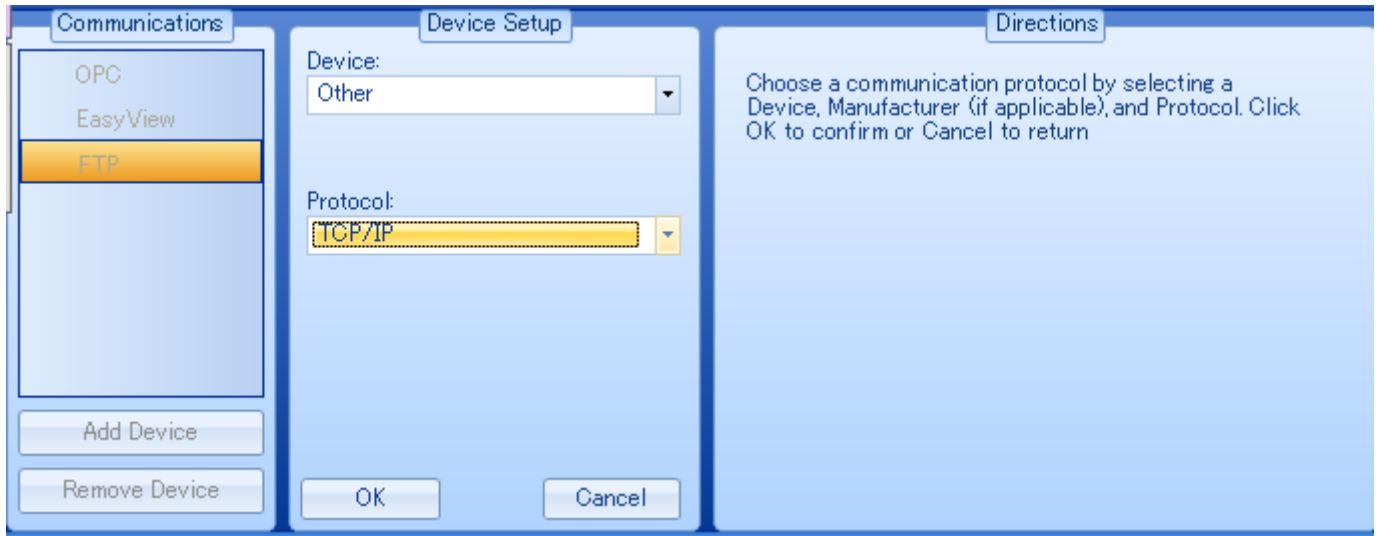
Communications

OPC

EasyView

FTP

Add Device

Remove Device

Device Setup

Device:

Other

Protocol:

TCP/IP

OK

Cancel

Directions

Choose a communication protocol by selecting a Device, Manufacturer (if applicable), and Protocol. Click OK to confirm or Cancel to return